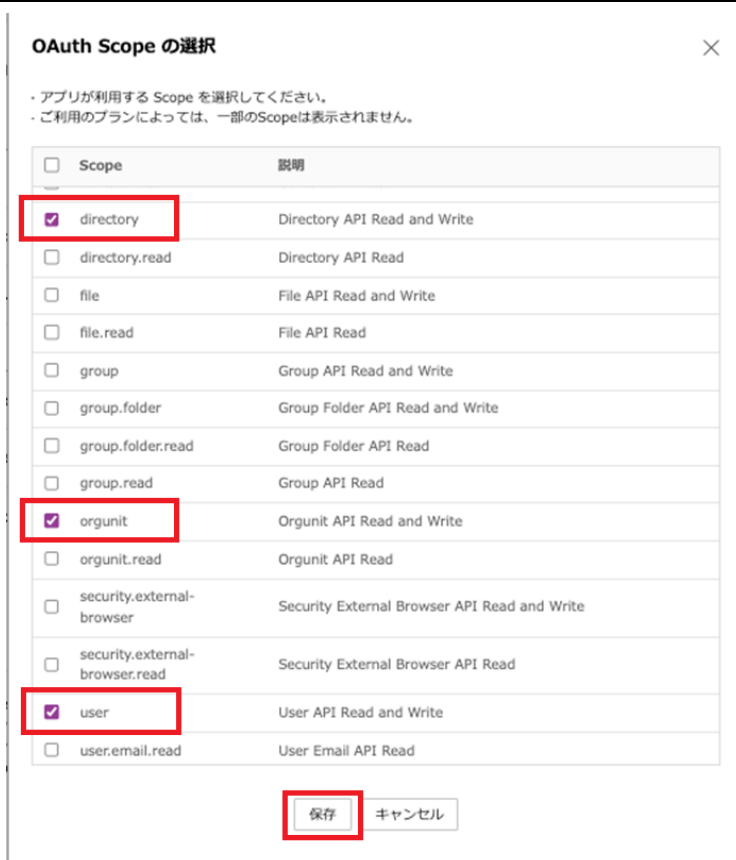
OAuth Scope の選択

×

- アプリが利用する Scope を選択してください。
- ご利用のプランによっては、一部のScopeは表示されません。

| Scope | 説明 |
|---|---|
| directory | Directory API Read and Write |
| directory.read | Directory API Read |
| file | File API Read and Write |
| file.read | File API Read |
| group | Group API Read and Write |
| group.folder | Group Folder API Read and Write |
| group.folder.read | Group Folder API Read |
| group.read | Group API Read |
| orgunit | Orgunit API Read and Write |
| orgunit.read | Orgunit API Read |
| security.external-browser | Security External Browser API Read and Write |
| security.external-browser.read | Security External Browser API Read |
| user | User API Read and Write |
| user.email.read | User Email API Read |

保存 キャンセル